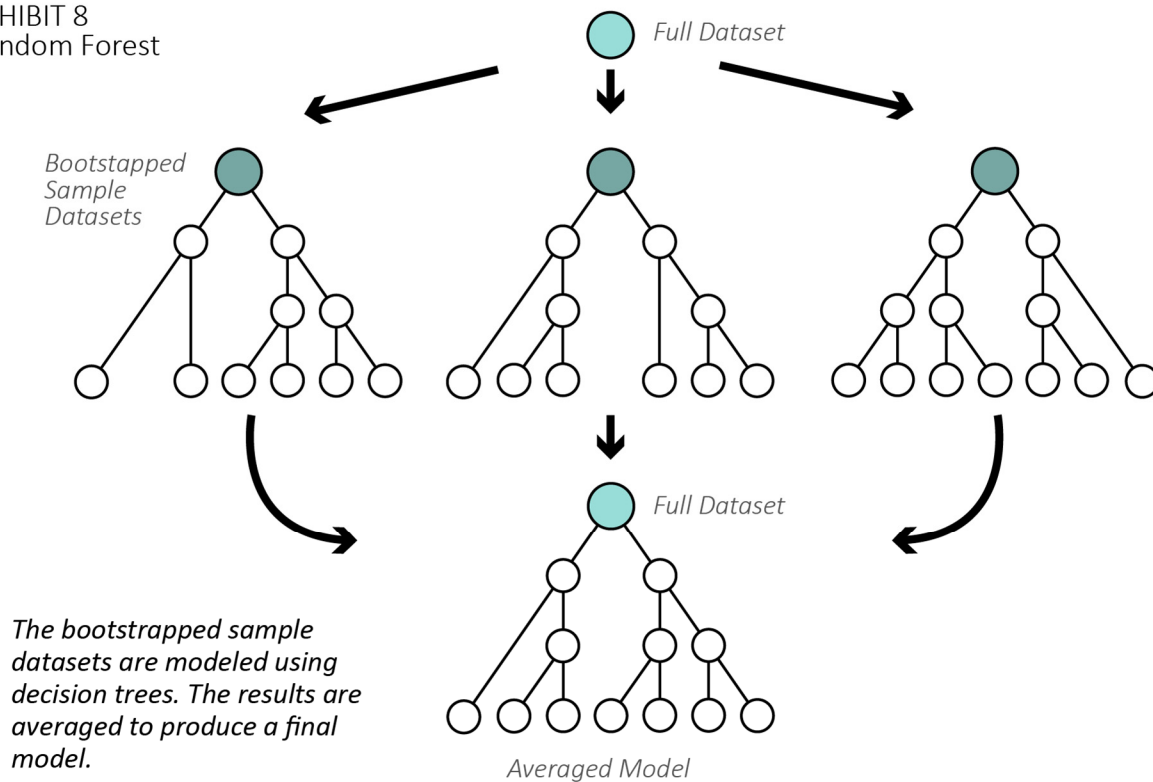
HIBIT 8
ndom Forest

Full Dataset

Bootstapped Sample Datasets

Full Dataset

The bootstrapped sample datasets are modeled using decision trees. The results are averaged to produce a final model.

Averaged Model